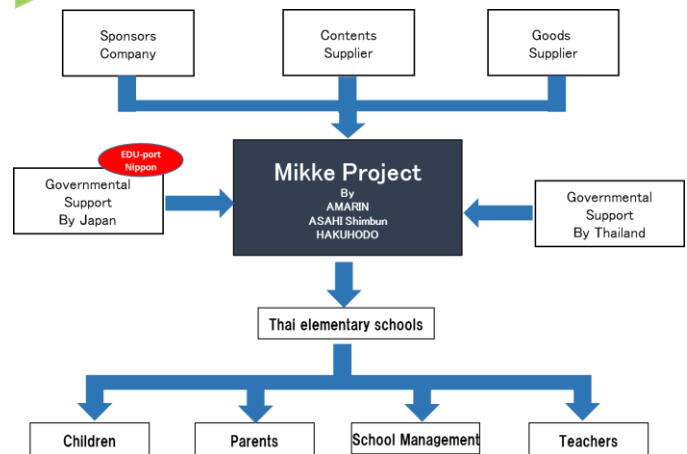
Sponsors Company

Contents Supplier

Goods Supplier

EDU-port Nippon

Governmental Support By Japan

Mikke Project
By
AMARIN
ASAHI Shimbun
HAKUHODO

Governmental Support By Thailand

Thai elementary schools

Children

Parents

School Management

Teachers